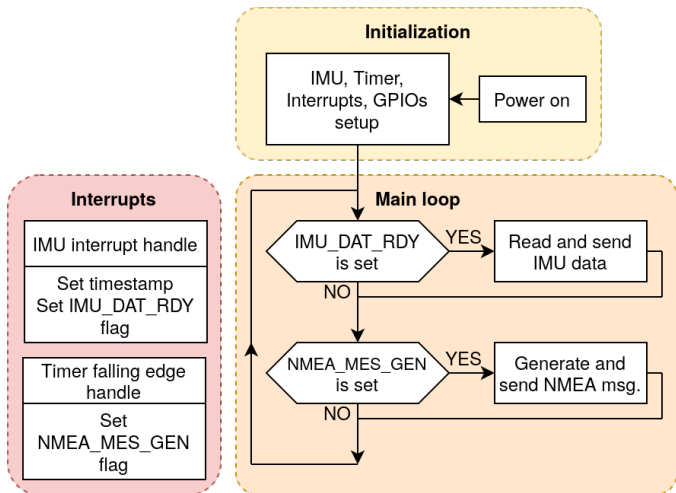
Initialization

IMU, Timer, Interrupts, GPIOs setup

Power on

Interrupts

IMU interrupt handle

Set timestamp
Set IMU_DAT_RDY flag

Timer falling edge handle

Set NMEA_MES_GEN flag

Main loop

IMU_DAT_RDY is set

YES

Read and send IMU data

NO

NMEA_MES_GEN is set

YES

Generate and send NMEA msg.

NO